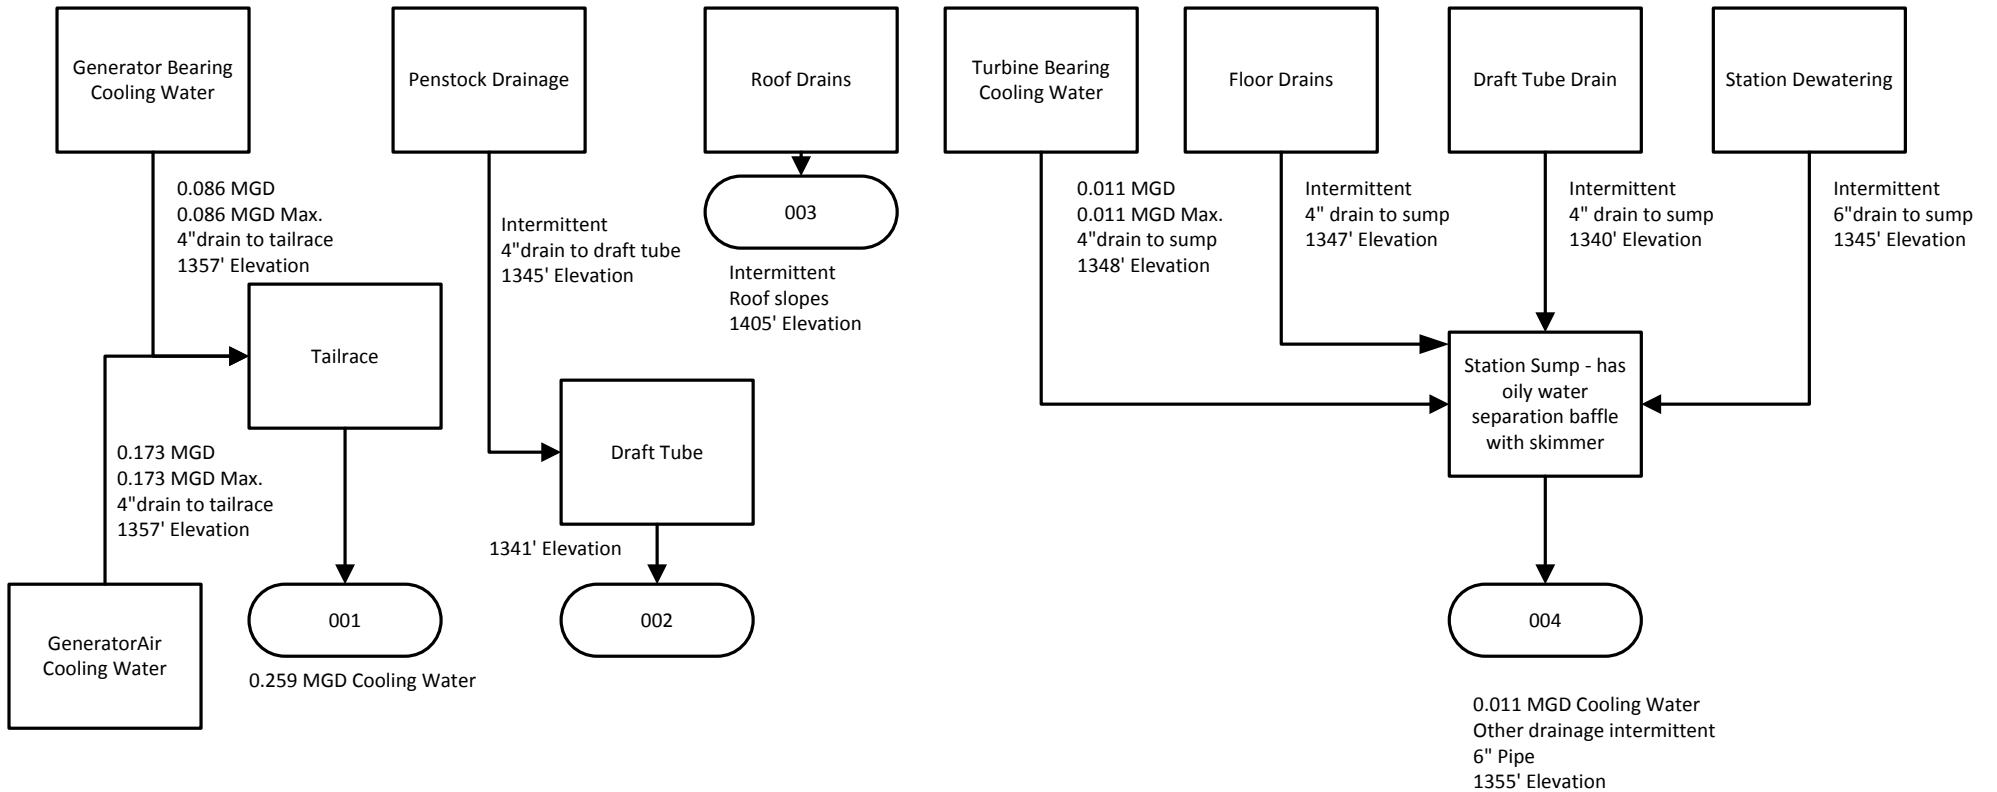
Generator Bearing Cooling Water

Penstock Drainage

Roof Drains

Turbine Bearing Cooling Water

Floor Drains

Draft Tube Drain

Station Dewatering

0.086 MGD
0.086 MGD Max.
4"drain to tailrace
1357' Elevation

Intermittent
4"drain to draft tube
1345' Elevation

003

Intermittent
Roof slopes
1405' Elevation

0.011 MGD
0.011 MGD Max.
4"drain to sump
1348' Elevation

Intermittent
4" drain to sump
1347' Elevation

Intermittent
4" drain to sump
1340' Elevation

Intermittent
6"drain to sump
1345' Elevation

Tailrace

Station Sump - has oily water separation baffle with skimmer

0.173 MGD
0.173 MGD Max.
4"drain to tailrace
1357' Elevation

Draft Tube

1341' Elevation

GeneratorAir Cooling Water

001

002

004

0.259 MGD Cooling Water

0.011 MGD Cooling Water
Other drainage intermittent
6" Pipe
1355' Elevation